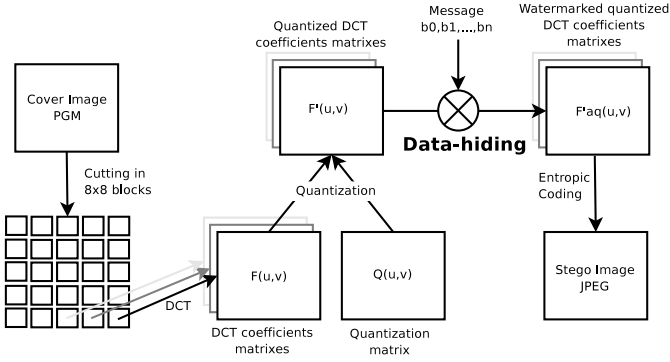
Cover Image
PGM

Cutting in
8x8 blocks

DCT

F(u,v)

DCT coefficients
matrixes

Quantization

Q(u,v)

Quantization
matrix

Quantized DCT
coefficients matrixes

F'(u,v)

Message
b0,b1,....,bn

Data-hiding

Watermarked quantized
DCT coefficients
matrixes

F'aq(u,v)

Entropic
Coding

Stego Image
JPEG